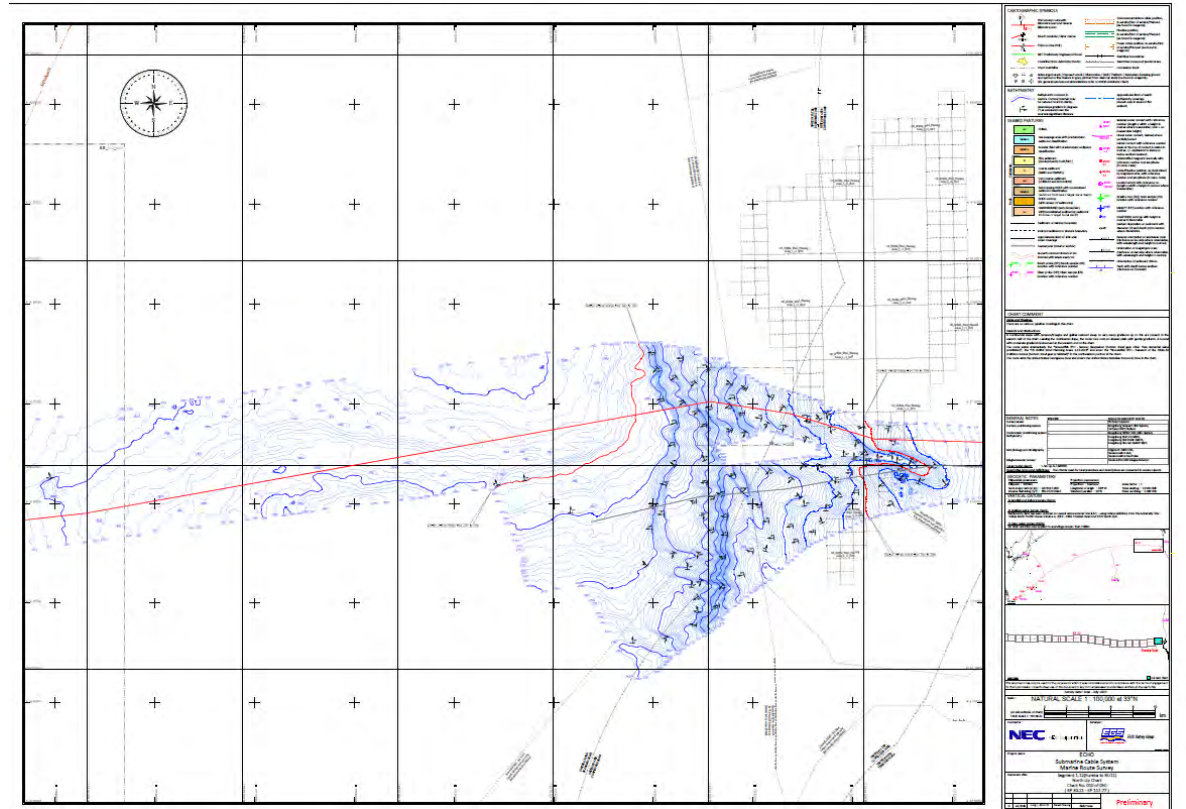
CARTOGRAPHIC SYMBOLS

BATHYMETRY

SEABED FEATURES

CHART COMMENT

GENERAL NOTES

GEODETIC PARAMETERS

NATURAL SCALE 1: 100,000 at 35°N

NEC

EGS

ECHO
Submarine Cable System
Marine Route Survey

Preliminary